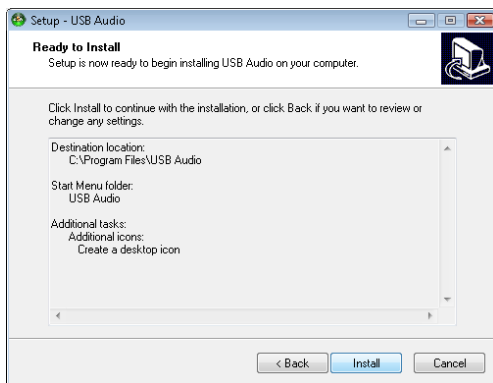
Setup - USB Audio

Ready to Install
Setup is now ready to begin installing USB Audio on your computer.

Click Install to continue with the installation, or click Back if you want to review or change any settings.

Destination location:
C:\Program Files\USB Audio

Start Menu folder:
USB Audio

Additional tasks:
Additional icons:
Create a desktop icon

< Back
Install
Cancel